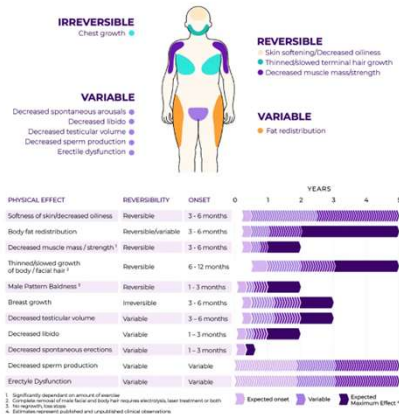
IRREVERSIBLE
Chest growth

REVERSIBLE
Skin softening/Decreased oiliness
Thinned/slowed terminal hair growth
Decreased muscle mass/strength

VARIABLE
Decreased spontaneous arousals
Decreased libido
Decreased testicular volume
Decreased sperm production
Erectile dysfunction

VARIABLE
Fat redistribution

| PHYSICAL EFFECT | REVERSIBILITY | ONSET | YEARS 1 2 3 4 5 |
|---|---|---|---|
| Softness of skin/decreased oiliness | Reversible | 3 - 6 months | |
| Body fat redistribution | Reversible/variable | 3 - 6 months | |
| Decreased muscle mass / strength ¹ | Reversible | 3 - 6 months | |
| Thinned/slowed growth of body / facial hair ² | Reversible | 6 - 12 months | |
| Male Pattern Baldness ³ | Reversible | 1 - 3 months | |
| Breast growth | Irreversible | 3 - 6 months | |
| Decreased testicular volume | Variable | 3 - 6 months | |
| Decreased libido | Variable | 1 - 3 months | |
| Decreased spontaneous erections | Variable | 1 - 3 months | |
| Decreased sperm production | Variable | Variable | |
| Erectyle Dysfunction | Variable | Variable | |

Expected onset | Variable | Expected Maximum Effect ⁴

1. Significantly dependent on amount of exercise
2. Complete removal of male facial and body hair requires electrolysis, laser treatment or both
3. No regrowth, loss stops
4. Estimates represent published and unpublished clinical observations.